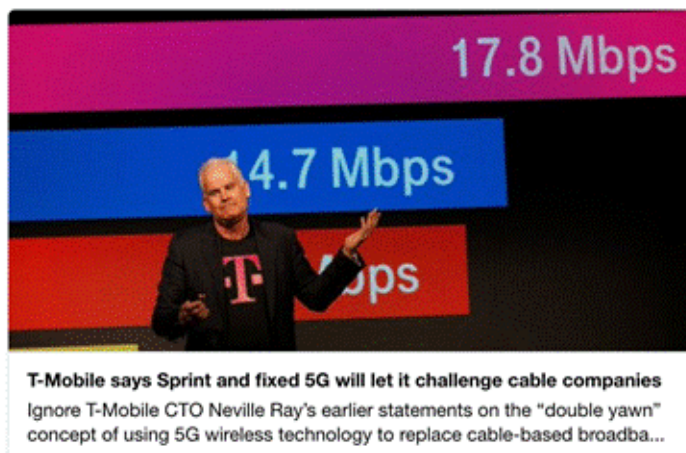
17.8 Mbps

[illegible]4.7 Mbps

T

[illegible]bps

T-Mobile says Sprint and fixed 5G will let it challenge cable companies

Ignore T-Mobile CTO Neville Ray's earlier statements on the "double yawn" concept of using 5G wireless technology to replace cable-based broadba...